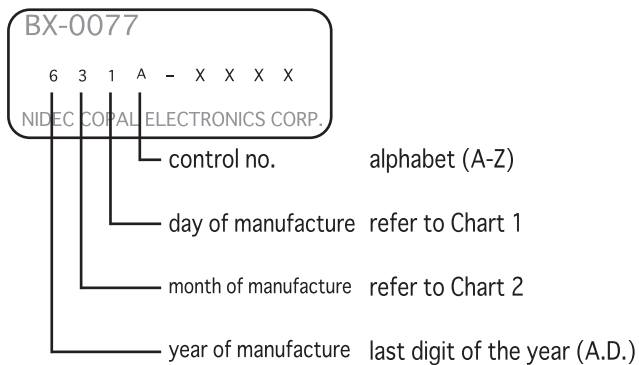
BX-0077

6 3 1 A - X X X X

NIDEC COPAL ELECTRONICS CORP.

control no. alphabet (A-Z)

day of manufacture refer to Chart 1

month of manufacture refer to Chart 2

year of manufacture last digit of the year (A.D.)